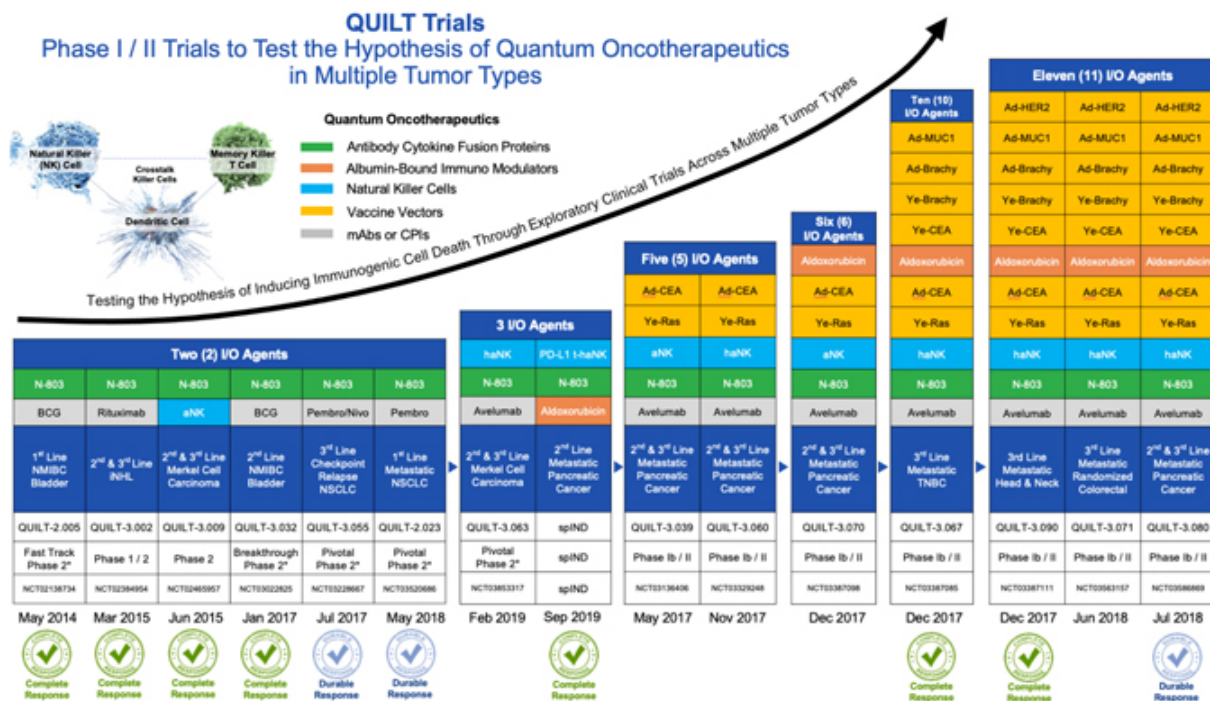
QUILT Trials
Phase I / II Trials to Test the Hypothesis of Quantum Oncotherapeutics in Multiple Tumor Types

Natural Killer (NK) Cell
Crosstalk Killer Cells
Memory Killer T Cell
Dendritic Cell

Quantum Oncotherapeutics
Antibody Cytokine Fusion Proteins
Albumin-Bound Immuno Modulators
Natural Killer Cells
Vaccine Vectors
mAbs or CPIs

Testing the Hypothesis of Inducing Immunogenic Cell Death Through Exploratory Clinical Trials Across Multiple Tumor Types

Two (2) I/O Agents

| N-803 | N-803 | N-803 | N-803 | N-803 | N-803 |
|---|---|---|---|---|---|
| BCG | Rituximab | aNK | BCG | Pembro/Nivo | Pembro |
| 1st Line NMIBC Bladder | 2nd & 3rd Line iNHL | 2nd & 3rd Line Merkel Cell Carcinoma | 2nd Line NMIBC Bladder | 3rd Line Checkpoint Relapse NSCLC | 1st Line Metastatic NSCLC |
| QUILT-2.005 | QUILT-3.002 | QUILT-3.009 | QUILT-3.032 | QUILT-3.055 | QUILT-2.023 |
| Fast Track Phase 2* | Phase 1 / 2 | Phase 2 | Breakthrough Phase 2* | Pivotal Phase 2* | Pivotal Phase 2* |
| NCT02138734 | NCT02384954 | NCT02465957 | NCT03022825 | NCT03228667 | NCT03520686 |
| May 2014 | Mar 2015 | Jun 2015 | Jan 2017 | Jul 2017 | May 2018 |

Complete Response
Complete Response
Complete Response
Complete Response
Durable Response
Durable Response

3 I/O Agents

| haNK | PD-L1 t-haNK |
|---|---|
| N-803 | N-803 |
| Avelumab | Aldoxorubicin |
| 2nd & 3rd Line Merkel Cell Carcinoma | 2nd Line Metastatic Pancreatic Cancer |
| QUILT-3.063 | spIND |
| Pivotal Phase 2* | spIND |
| NCT03853317 | spIND |
| Feb 2019 | Sep 2019 |

Complete Response

Five (5) I/O Agents

| Ad-CEA | Ad-CEA |
|---|---|
| Ye-Ras | Ye-Ras |
| aNK | haNK |
| N-803 | N-803 |
| Avelumab | Avelumab |
| 2nd & 3rd Line Metastatic Pancreatic Cancer | 2nd & 3rd Line Metastatic Pancreatic Cancer |
| QUILT-3.039 | QUILT-3.060 |
| Phase Ib / II | Phase Ib / II |
| NCT03136406 | NCT03329248 |
| May 2017 | Nov 2017 |

Six (6) I/O Agents

| Aldoxorubicin |
|---|
| Ad-CEA |
| Ye-Ras |
| aNK |
| N-803 |
| Avelumab |
| 2nd & 3rd Line Metastatic Pancreatic Cancer |
| QUILT-3.070 |
| Phase Ib / II |
| NCT03387098 |
| Dec 2017 |

Ten (10) I/O Agents

| Ad-MUC1 |
|---|
| Ad-Brachy |
| Ye-Brachy |
| Ye-CEA |
| Aldoxorubicin |
| Ad-CEA |
| Ye-Ras |
| haNK |
| N-803 |
| Avelumab |
| 3rd Line Metastatic TNBC |
| QUILT-3.067 |
| Phase Ib / II |
| NCT03387085 |
| Dec 2017 |

Complete Response

Eleven (11) I/O Agents

| Ad-HER2 | Ad-HER2 | Ad-HER2 |
|---|---|---|
| Ad-MUC1 | Ad-MUC1 | Ad-MUC1 |
| Ad-Brachy | Ad-Brachy | Ad-Brachy |
| Ye-Brachy | Ye-Brachy | Ye-Brachy |
| Ye-CEA | Ye-CEA | Ye-CEA |
| Aldoxorubicin | Aldoxorubicin | Aldoxorubicin |
| Ad-CEA | Ad-CEA | Ad-CEA |
| Ye-Ras | Ye-Ras | Ye-Ras |
| haNK | haNK | haNK |
| N-803 | N-803 | N-803 |
| Avelumab | Avelumab | Avelumab |
| 3rd Line Metastatic Head & Neck | 3rd Line Metastatic Randomized Colorectal | 2nd & 3rd Line Metastatic Pancreatic Cancer |
| QUILT-3.090 | QUILT-3.071 | QUILT-3.080 |
| Phase Ib / II | Phase Ib / II | Phase Ib / II |
| NCT03387111 | NCT03563157 | NCT03586869 |
| Dec 2017 | Jun 2018 | Jul 2018 |

Complete Response
Durable Response